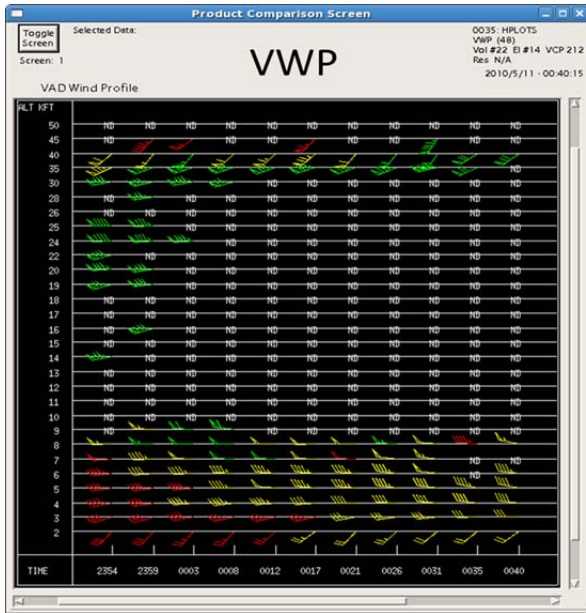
Product Comparison Screen

Toggle Screen

Screen: 1

Selected Data:

VWP

0035: HPLOTS
VWP (48)
Vol #22 El #14 VCP 212
Res N/A
2010/5/11 - 00:40:15

VAD Wind Profile

ALT KFT

50 ND ND ND ND ND ND ND ND ND ND ND
45 ND ND ND ND ND ND ND ND ND
40
35 ND
30 ND ND ND ND ND ND ND
28 ND ND ND ND ND ND ND ND ND ND ND
26 ND ND ND ND ND ND ND ND ND ND ND
25 ND ND ND ND ND ND ND ND ND ND
24 ND ND ND ND ND ND ND ND
22 ND ND ND ND ND ND ND ND ND ND
20 ND ND ND ND ND ND ND ND ND ND
19 ND ND ND ND ND ND ND ND ND ND
18 ND ND ND ND ND ND ND ND ND ND ND
17 ND ND ND ND ND ND ND ND ND ND ND
16 ND ND ND ND ND ND ND ND ND ND
15 ND ND ND ND ND ND ND ND ND ND ND
14 ND ND ND ND ND ND ND ND ND ND
13 ND ND ND ND ND ND ND ND ND ND ND
12 ND ND ND ND ND ND ND ND ND ND ND
11 ND ND ND ND ND ND ND ND ND ND ND
10 ND ND ND ND ND ND ND ND ND ND ND
9 ND ND ND ND ND ND ND
8
7 ND
6 ND
5
4
3
2

TIME 2354 2359 0003 0008 0012 0017 0021 0026 0031 0035 0040